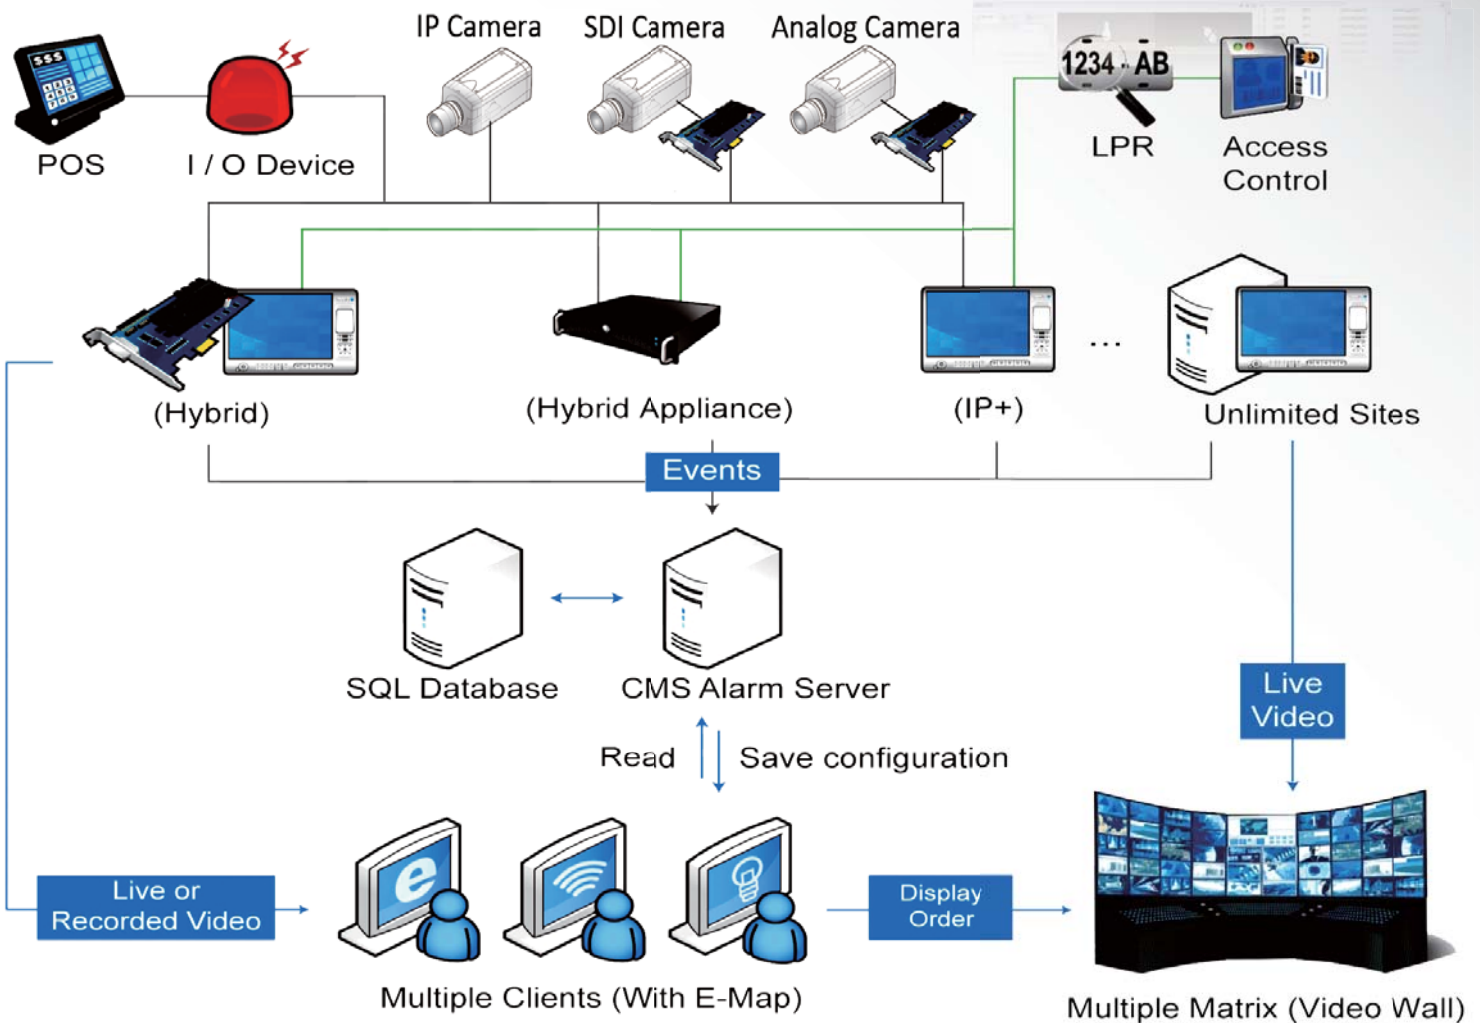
$$$

POS

I / O Device

IP Camera

SDI Camera

Analog Camera

1234 · AB

LPR

Access Control

(Hybrid)

(Hybrid Appliance)

(IP+)

...

Unlimited Sites

Events

SQL Database

CMS Alarm Server

Read

Save configuration

Live Video

Live or Recorded Video

Display Order

Multiple Clients (With E-Map)

Multiple Matrix (Video Wall)